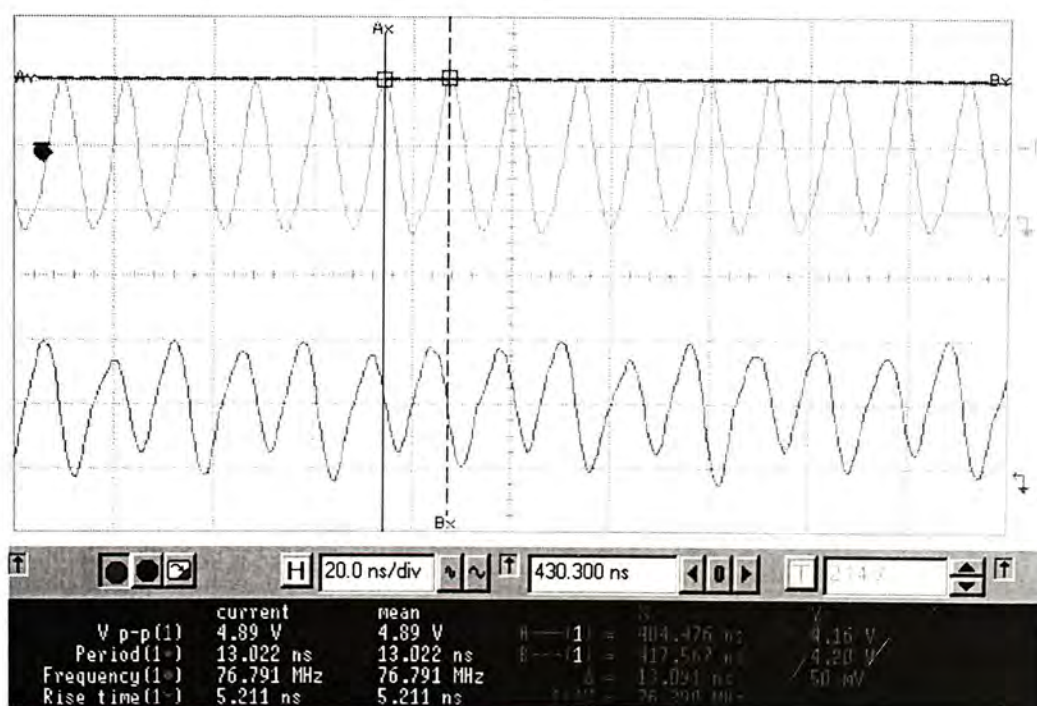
Ax
Ax
Bx
Bx

H 20.0 ns/div
430.300 ns
214.7

| | current | mean |
|---|---|---|
| V p-p(1) | 4.89 V | 4.89 V |
| Period(1) | 13.022 ns | 13.022 ns |
| Frequency(1) | 76.791 MHz | 76.791 MHz |
| Rise time(1) | 5.211 ns | 5.211 ns |

A—(1) = 404.476 ns 4.16 V
B—(1) = 417.567 ns 4.20 V
Δ = 13.091 ns 50 mV
1/ΔX = 76.390 MHz